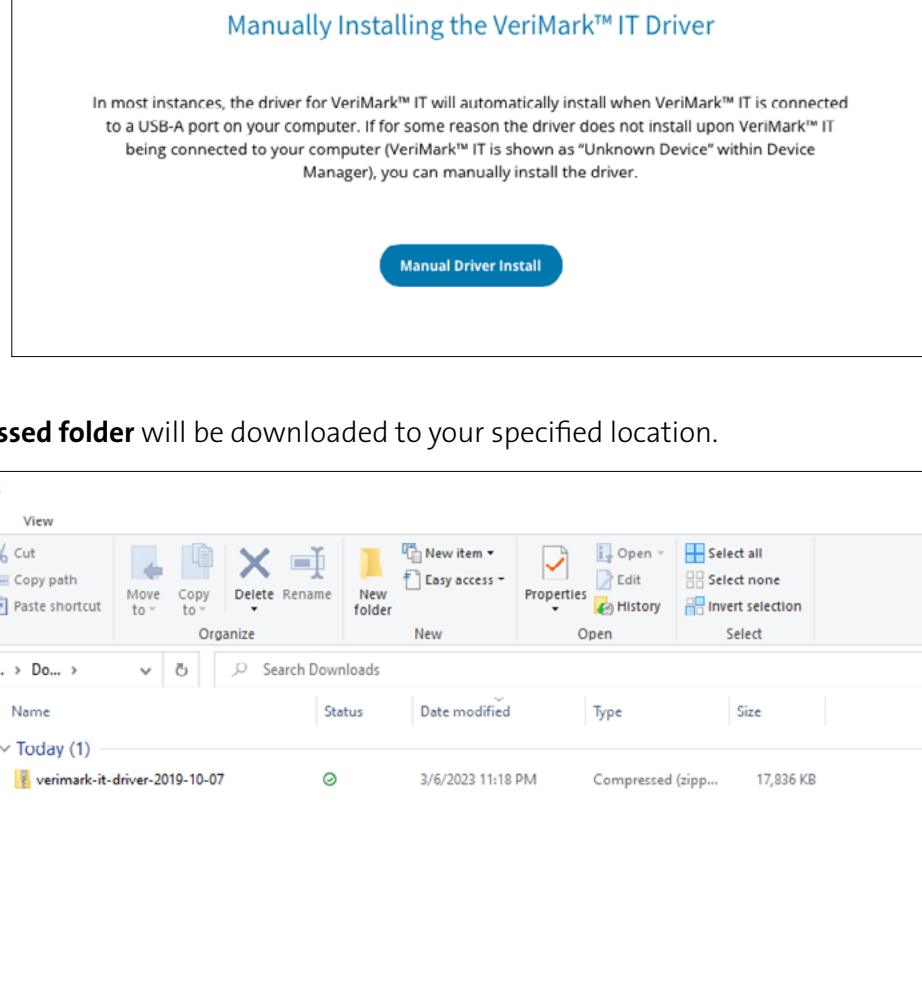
Manually Installing the VeriMark™ IT Driver

In most instances, the driver for VeriMark™ IT will automatically install when VeriMark™ IT is connected to a USB-A port on your computer. If for some reason the driver does not install upon VeriMark™ IT being connected to your computer (VeriMark™ IT is shown as "Unknown Device" within Device Manager), you can manually install the driver.

Manual Driver Install

**ssed folder** will be downloaded to your specified location.

View

Cut
Copy path
Paste shortcut
Move to
Copy to
Delete
Rename
New folder
New item
Easy access
Properties
Open
Edit
History
Select all
Select none
Invert selection
Organize
New
Open
Select

. › Do... ›
Search Downloads

| Name | Status | Date modified | Type | Size |
|---|---|---|---|---|
| Today (1) | | | | |
| verimark-it-driver-2019-10-07 | | 3/6/2023 11:18 PM | Compressed (zipp... | 17,836 KB |